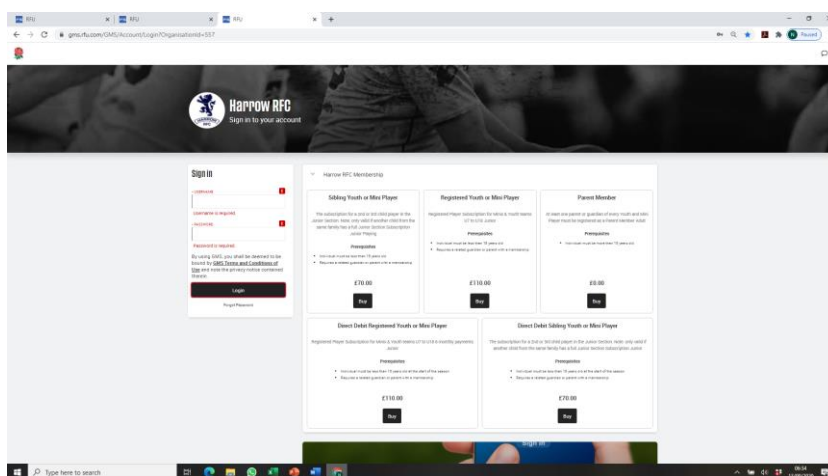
RFU × RFU × RFU × +

gms.rfu.com/GMS/Account/Login?OrganisationId=557

Paused

Harrow RFC
Sign in to your account

Sign In

Username
Username is required
Password
Password is required

By using GMS, you shall be deemed to be bound by GMS Terms and Conditions of Use and have read the privacy notice contained therein.

Login

Forgot Password

Harrow RFC Membership

Sibling Youth or Mini Player

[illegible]

Prerequisites

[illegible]

£70.00

Buy

Registered Youth or Mini Player

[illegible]

Prerequisites

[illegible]

£110.00

Buy

Parent Member

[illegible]

Prerequisites

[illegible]

£0.00

Buy

Direct Debit Registered Youth or Mini Player

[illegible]

Prerequisites

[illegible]

£110.00

Buy

Direct Debit Sibling Youth or Mini Player

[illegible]

Prerequisites

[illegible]

£70.00

Buy

Sign in

Type here to search

06:54